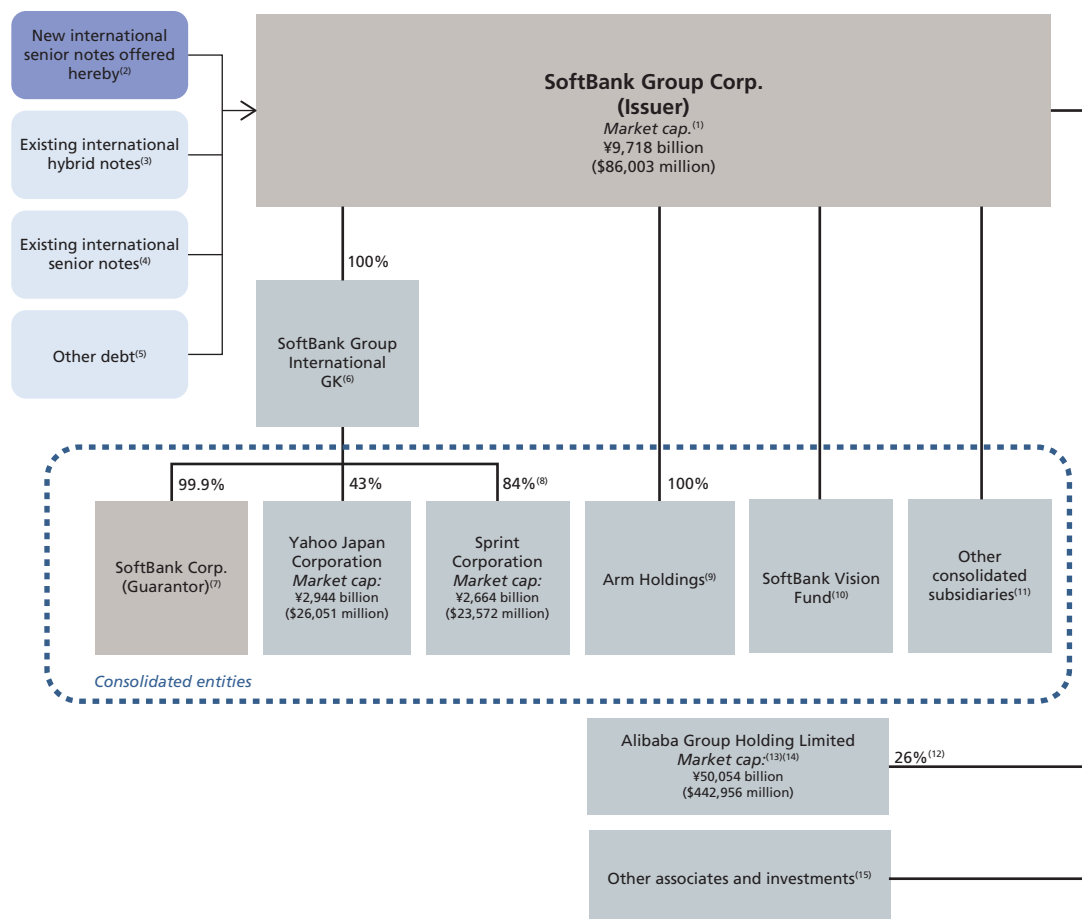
New international senior notes offered hereby$^{(2)}$

Existing international hybrid notes$^{(3)}$

Existing international senior notes$^{(4)}$

Other debt$^{(5)}$

SoftBank Group Corp.
(Issuer)
*Market cap.*$^{(1)}$
¥9,718 billion
($86,003 million)

100%

SoftBank Group International GK$^{(6)}$

99.9%

43%

84%$^{(8)}$

100%

SoftBank Corp. (Guarantor)$^{(7)}$

Yahoo Japan Corporation
*Market cap:*
¥2,944 billion
($26,051 million)

Sprint Corporation
*Market cap:*
¥2,664 billion
($23,572 million)

Arm Holdings$^{(9)}$

SoftBank Vision Fund$^{(10)}$

Other consolidated subsidiaries$^{(11)}$

*Consolidated entities*

Alibaba Group Holding Limited
*Market cap:*$^{(13)(14)}$
¥50,054 billion
($442,956 million)

26%$^{(12)}$

Other associates and investments$^{(15)}$